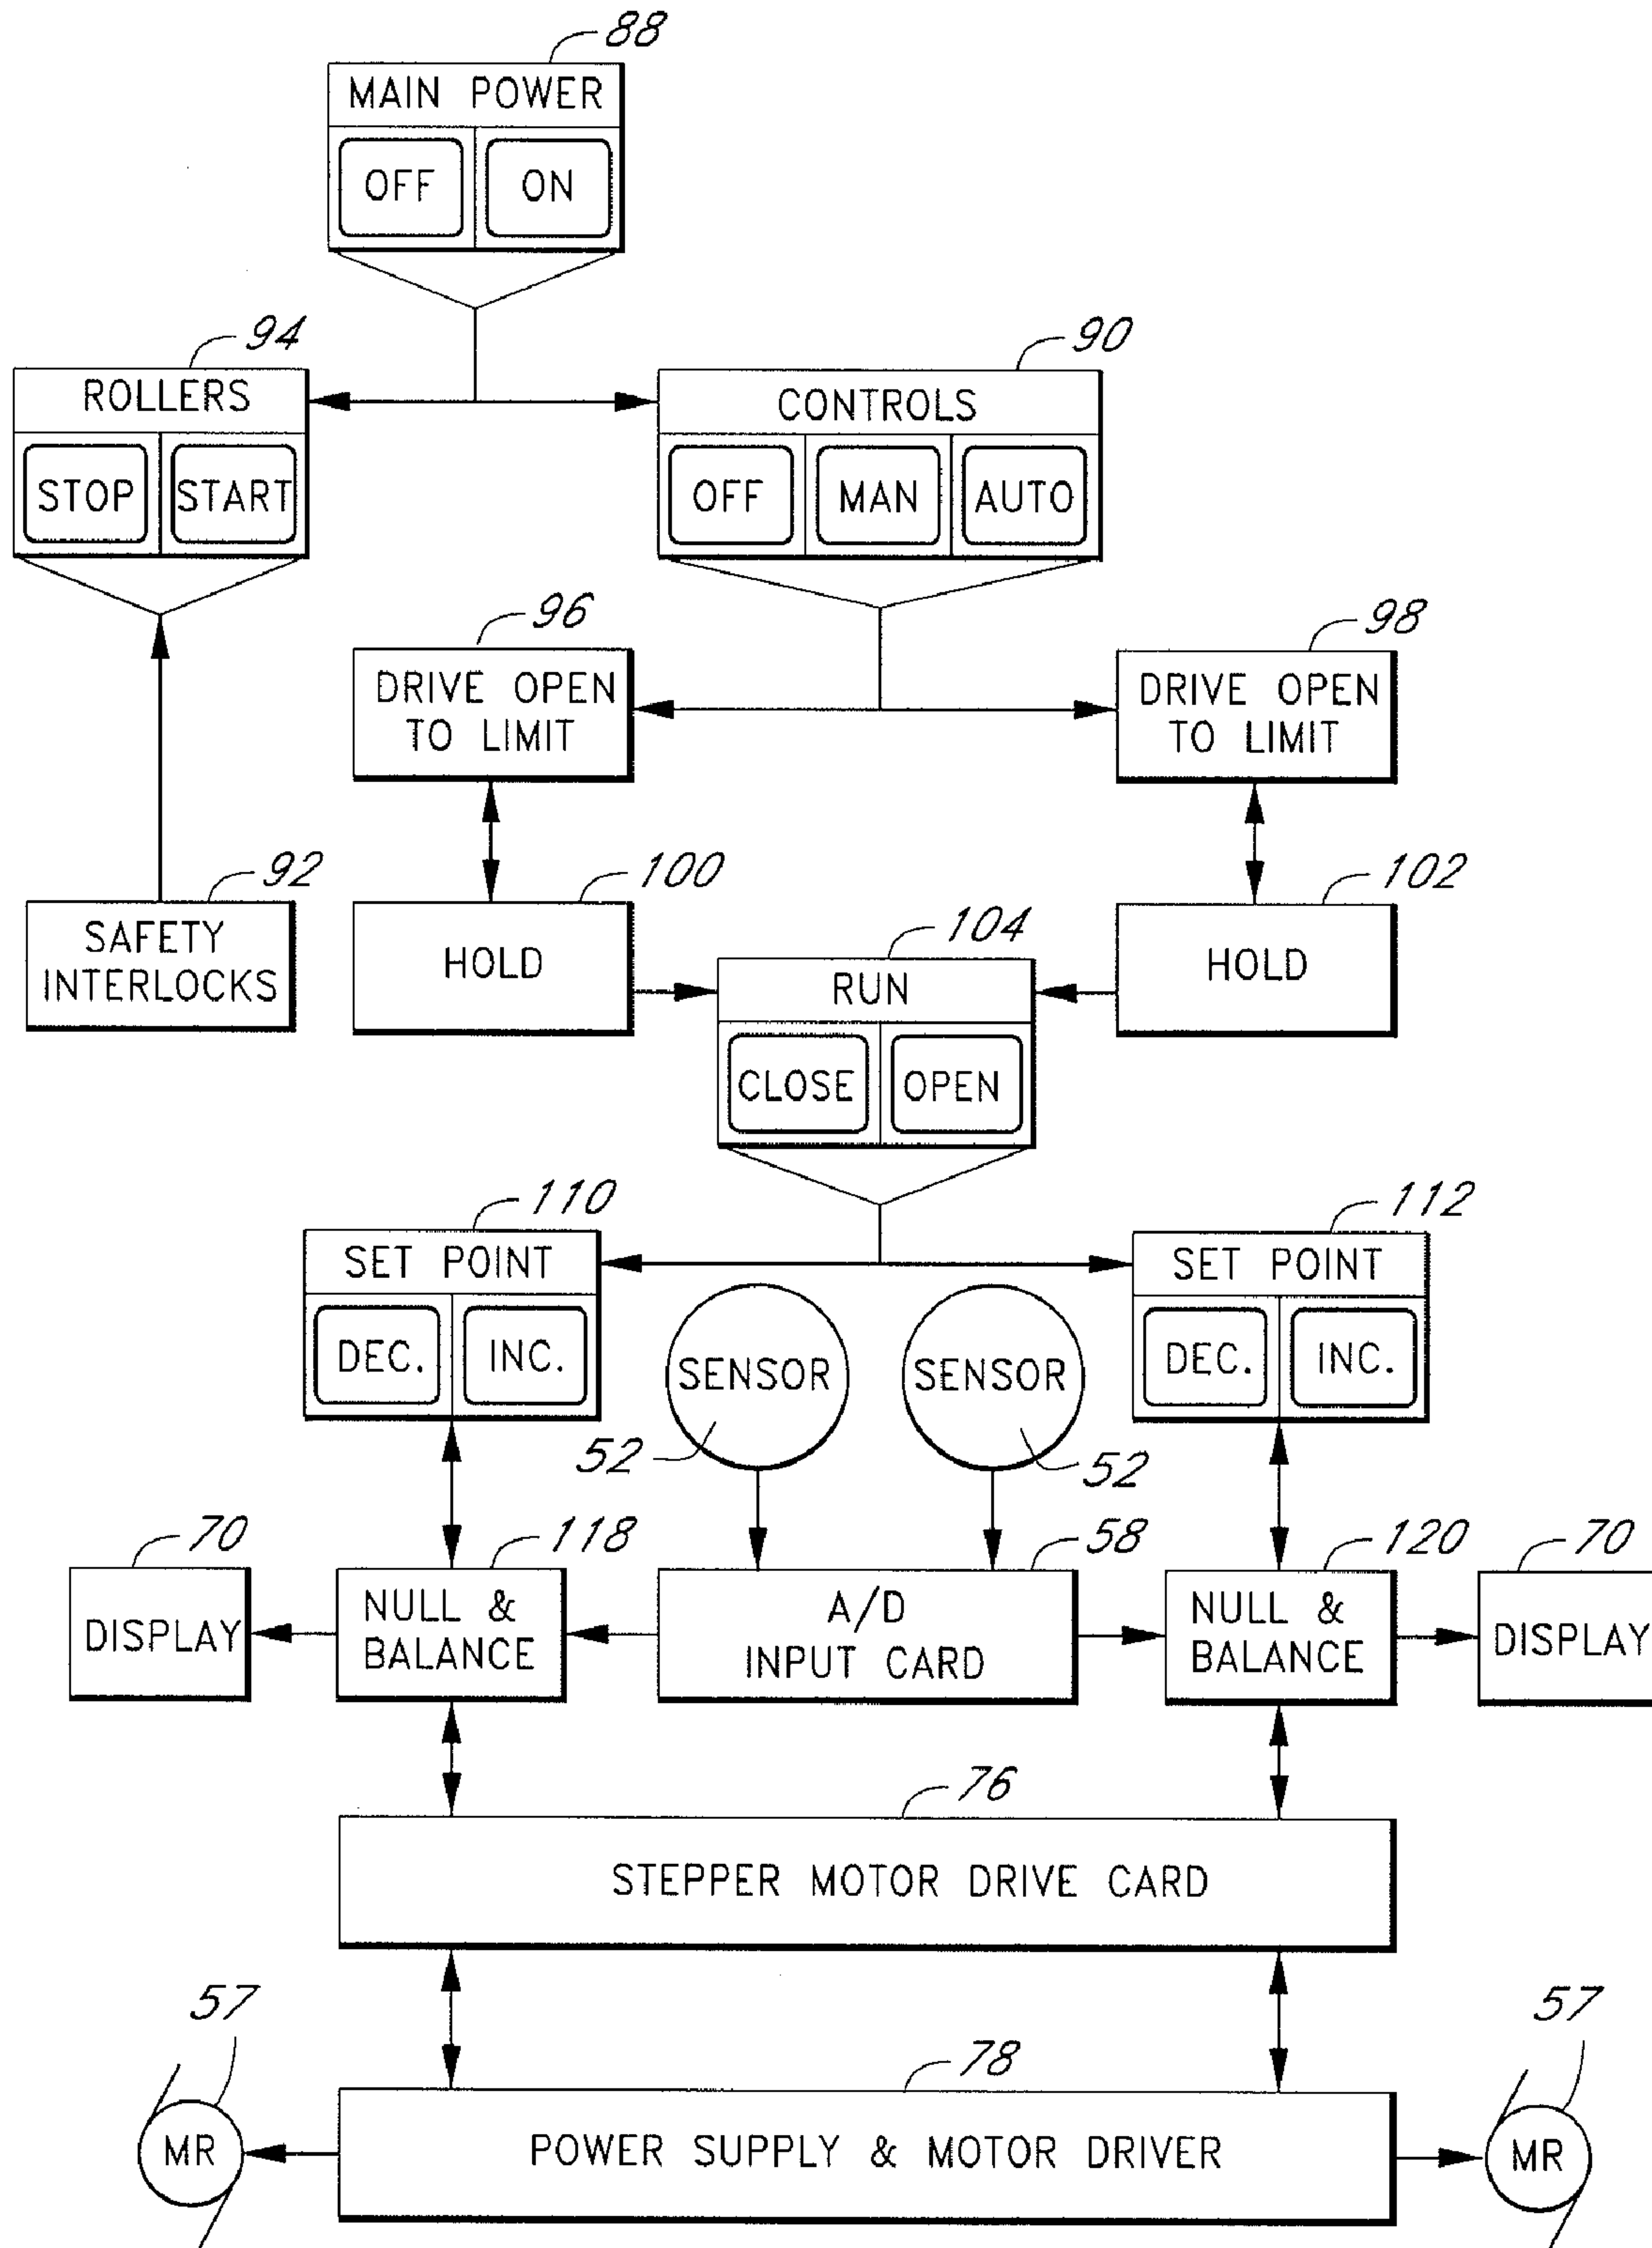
88
MAIN POWER
OFF
ON

94
ROLLERS
STOP
START

90
CONTROLS
OFF
MAN
AUTO

96
DRIVE OPEN TO LIMIT

98
DRIVE OPEN TO LIMIT

92
SAFETY INTERLOCKS

100
HOLD

104
RUN
CLOSE
OPEN

102
HOLD

110
SET POINT
DEC.
INC.

SENSOR
52

SENSOR
52

112
SET POINT
DEC.
INC.

70
DISPLAY

118
NULL & BALANCE

58
A/D INPUT CARD

120
NULL & BALANCE

70
DISPLAY

76
STEPPER MOTOR DRIVE CARD

57
MR

78
POWER SUPPLY & MOTOR DRIVER

57
MR